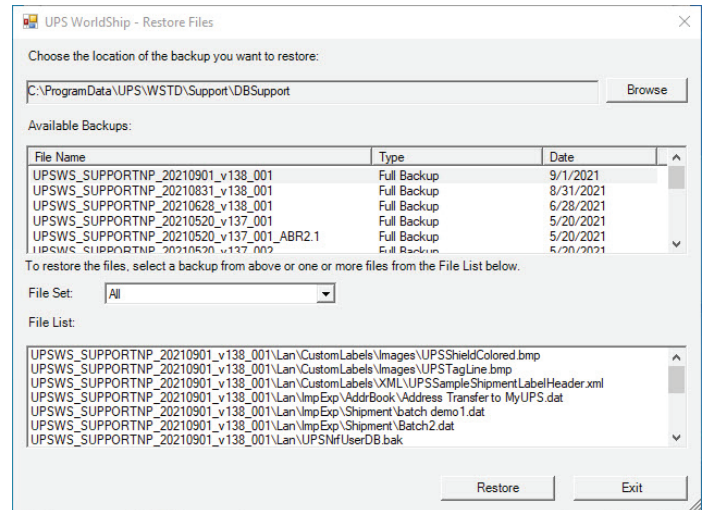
UPS WorldShip - Restore Files

Choose the location of the backup you want to restore:

C:\ProgramData\UPS\WSTD\Support\DBSupport

Browse

Available Backups:

| File Name | Type | Date |
|---|---|---|
| UPSWS_SUPPORTNP_20210901_v138_001 | Full Backup | 9/1/2021 |
| UPSWS_SUPPORTNP_20210831_v138_001 | Full Backup | 8/31/2021 |
| UPSWS_SUPPORTNP_20210628_v138_001 | Full Backup | 6/28/2021 |
| UPSWS_SUPPORTNP_20210520_v137_001 | Full Backup | 5/20/2021 |
| UPSWS_SUPPORTNP_20210520_v137_001_ABR2.1 | Full Backup | 5/20/2021 |
| UPSWS_SUPPORTNP_20210520_v137_002 | Full Backup | 5/20/2021 |

To restore the files, select a backup from above or one or more files from the File List below.

File Set: All

File List:

UPSWS_SUPPORTNP_20210901_v138_001\Lan\CustomLabels\Images\UPSShieldColored.bmp
UPSWS_SUPPORTNP_20210901_v138_001\Lan\CustomLabels\Images\UPSTagLine.bmp
UPSWS_SUPPORTNP_20210901_v138_001\Lan\CustomLabels\XML\UPSSampleShipmentLabelHeader.xml
UPSWS_SUPPORTNP_20210901_v138_001\Lan\ImpExp\AddrBook\Address Transfer to MyUPS.dat
UPSWS_SUPPORTNP_20210901_v138_001\Lan\ImpExp\Shipment\batch demo1.dat
UPSWS_SUPPORTNP_20210901_v138_001\Lan\ImpExp\Shipment\Batch2.dat
UPSWS_SUPPORTNP_20210901_v138_001\Lan\UPSNrfUserDB.bak

Restore

Exit